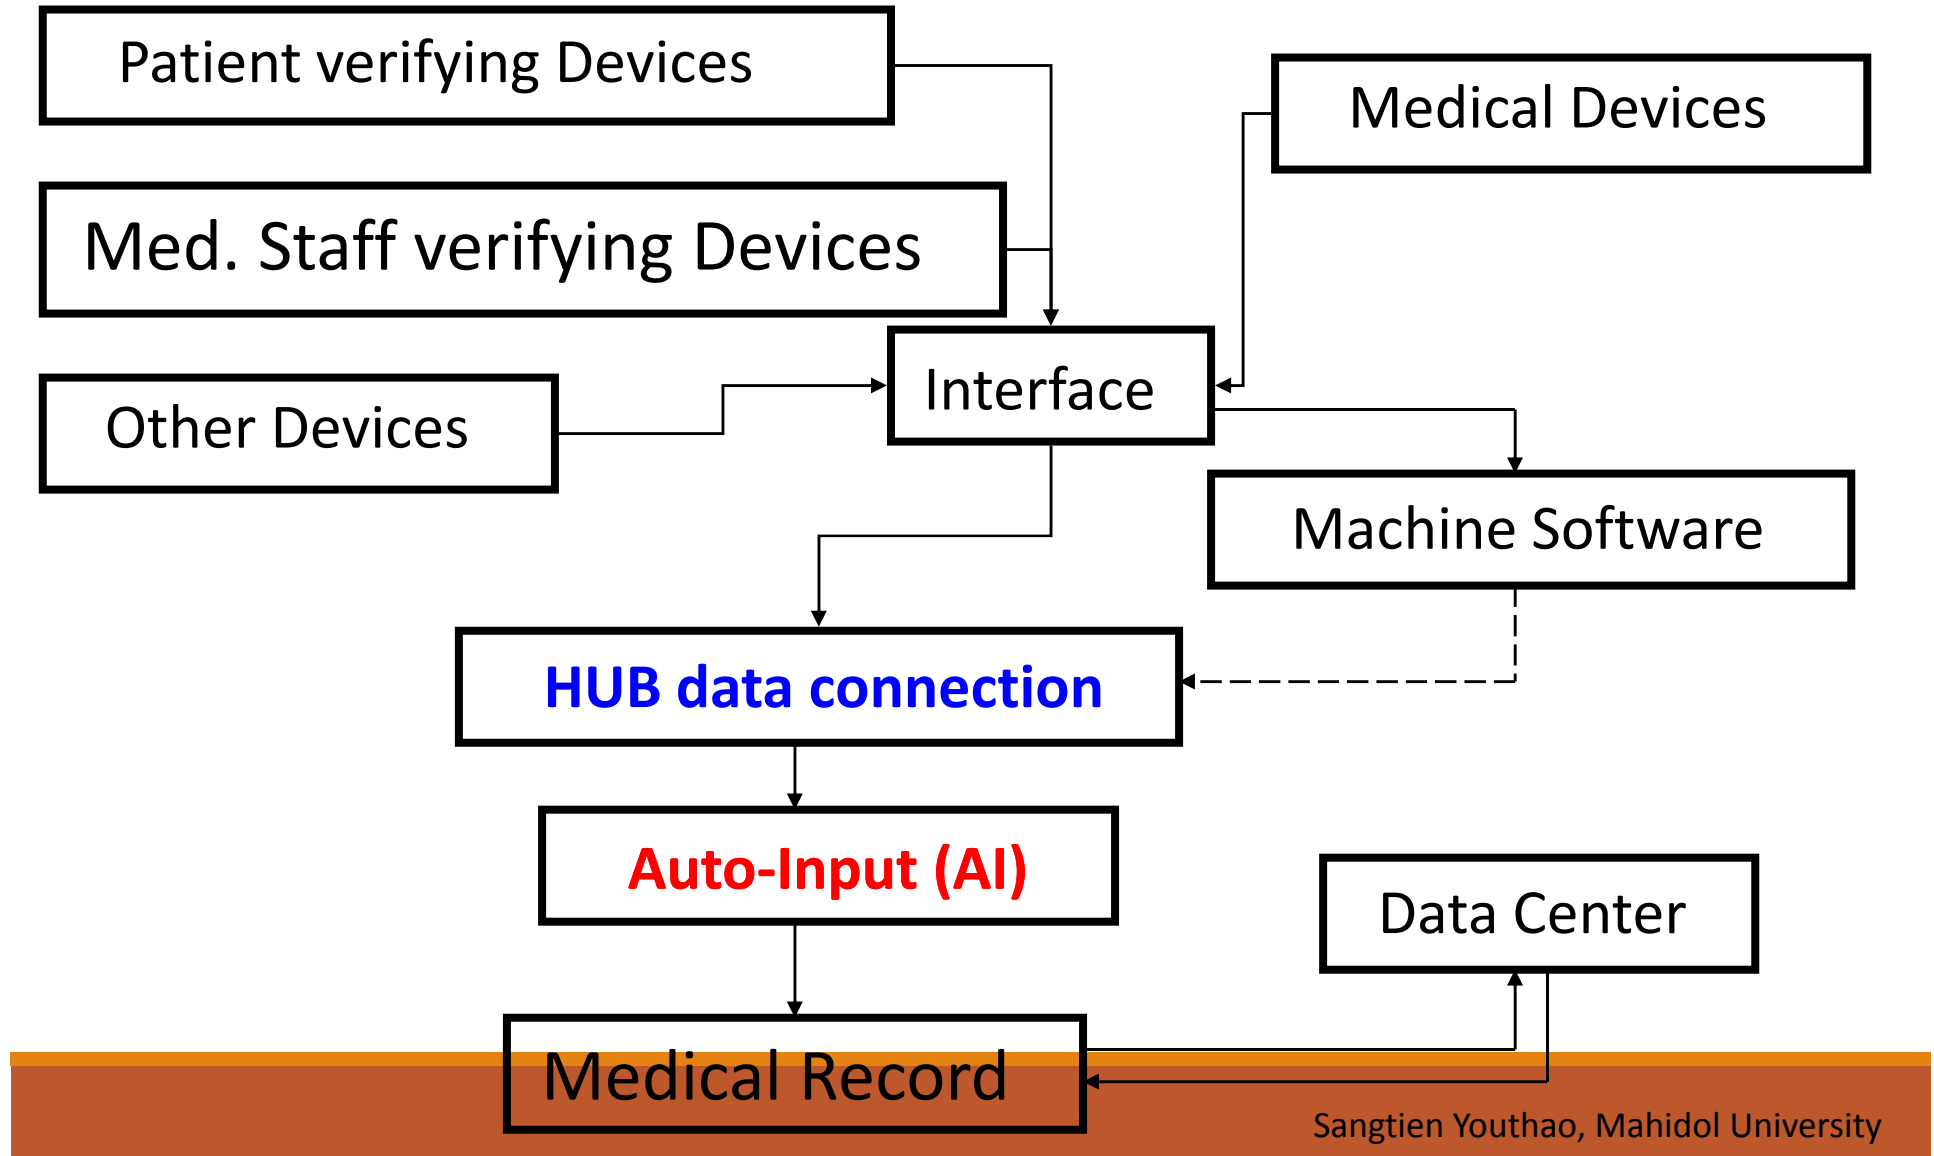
Patient verifying Devices

Medical Devices

Med. Staff verifying Devices

Other Devices

Interface

Machine Software

HUB data connection

Auto-Input (AI)

Data Center

Medical Record

Sangtien Youthao, Mahidol University